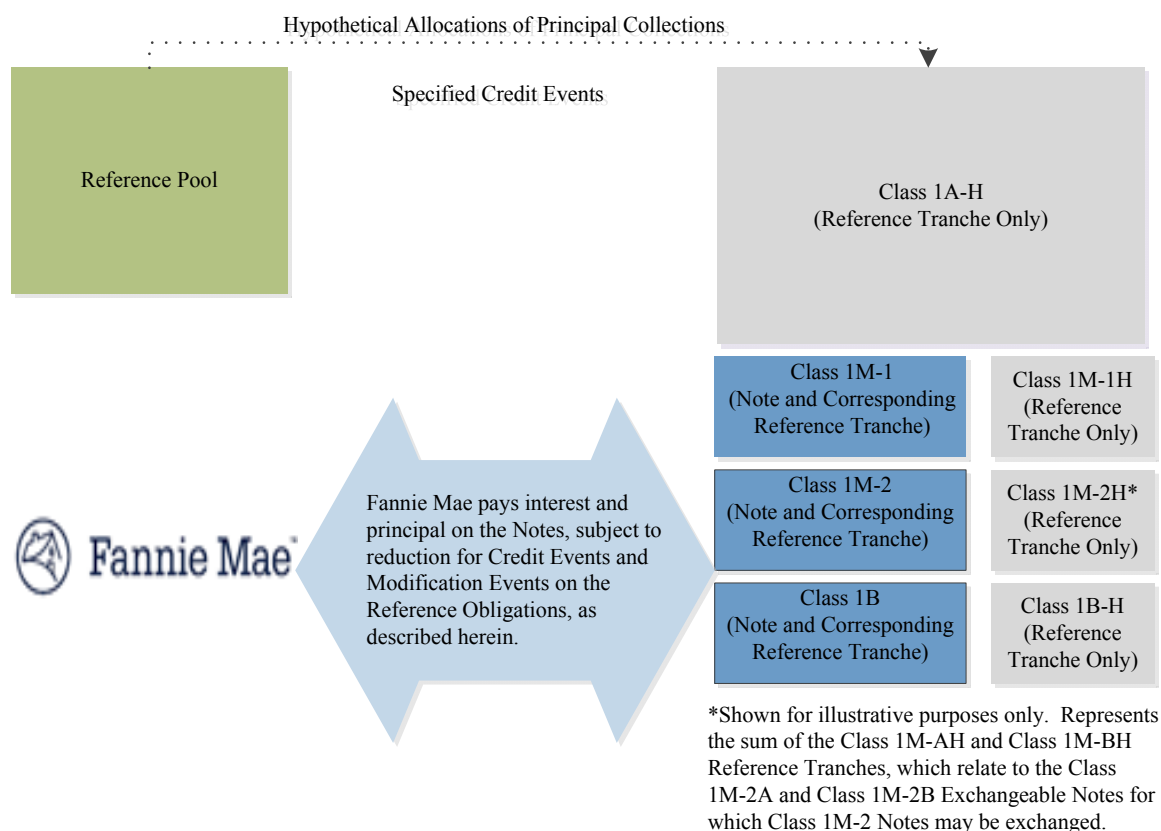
Hypothetical Allocations of Principal Collections

Reference Pool

Specified Credit Events

Class 1A-H
(Reference Tranche Only)

Class 1M-1
(Note and Corresponding Reference Tranche)

Class 1M-1H
(Reference Tranche Only)

Class 1M-2
(Note and Corresponding Reference Tranche)

Class 1M-2H*
(Reference Tranche Only)

Class 1B
(Note and Corresponding Reference Tranche)

Class 1B-H
(Reference Tranche Only)

Fannie Mae

Fannie Mae pays interest and principal on the Notes, subject to reduction for Credit Events and Modification Events on the Reference Obligations, as described herein.

*Shown for illustrative purposes only. Represents the sum of the Class 1M-AH and Class 1M-BH Reference Tranches, which relate to the Class 1M-2A and Class 1M-2B Exchangeable Notes for which Class 1M-2 Notes may be exchanged.